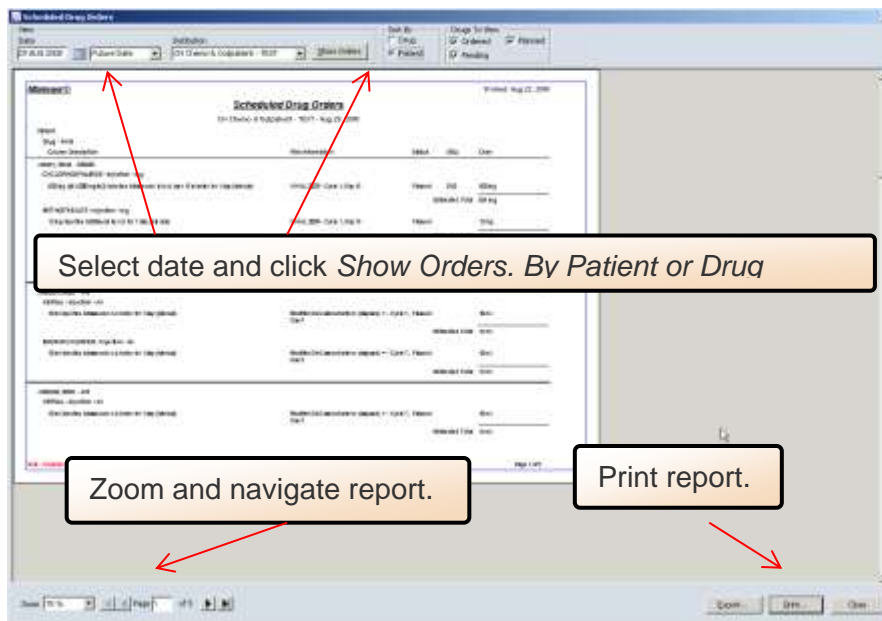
Scheduled Drug Orders

View
Date
Future Date
Institution
Show Orders
Sort By
Drug
Patient
Drugs To View
Ordered
Planned
Pending

Scheduled Drug Orders

Select date and click *Show Orders. By Patient or Drug*

Zoom and navigate report.

Print report.

Zoom 75 %
Page 1 of 1
Export...
Print...
Close